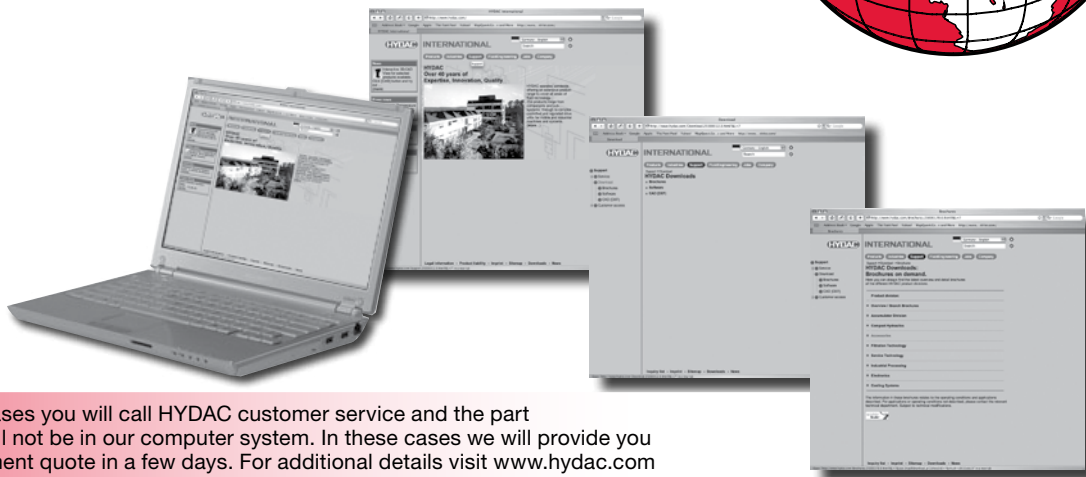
HYDAC INTERNATIONAL

HYDAC
Over 40 years of
Expertise, Innovation, Quality

HYDAC INTERNATIONAL

HYDAC Downloads

HYDAC INTERNATIONAL

HYDAC Downloads:
Brochures on demand.

ses you will call HYDAC customer service and the part
l not be in our computer system. In these cases we will provide you
nent quote in a few days. For additional details visit www.hydac.com